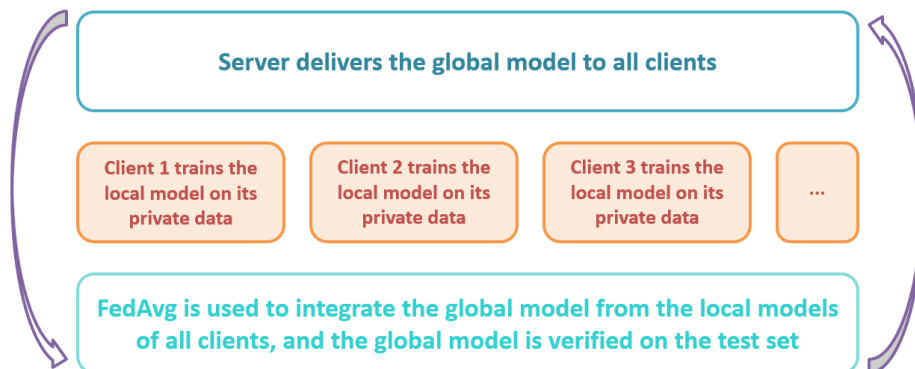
Server delivers the global model to all clients

Client 1 trains the local model on its private data

Client 2 trains the local model on its private data

Client 3 trains the local model on its private data

...

FedAvg is used to integrate the global model from the local models of all clients, and the global model is verified on the test set